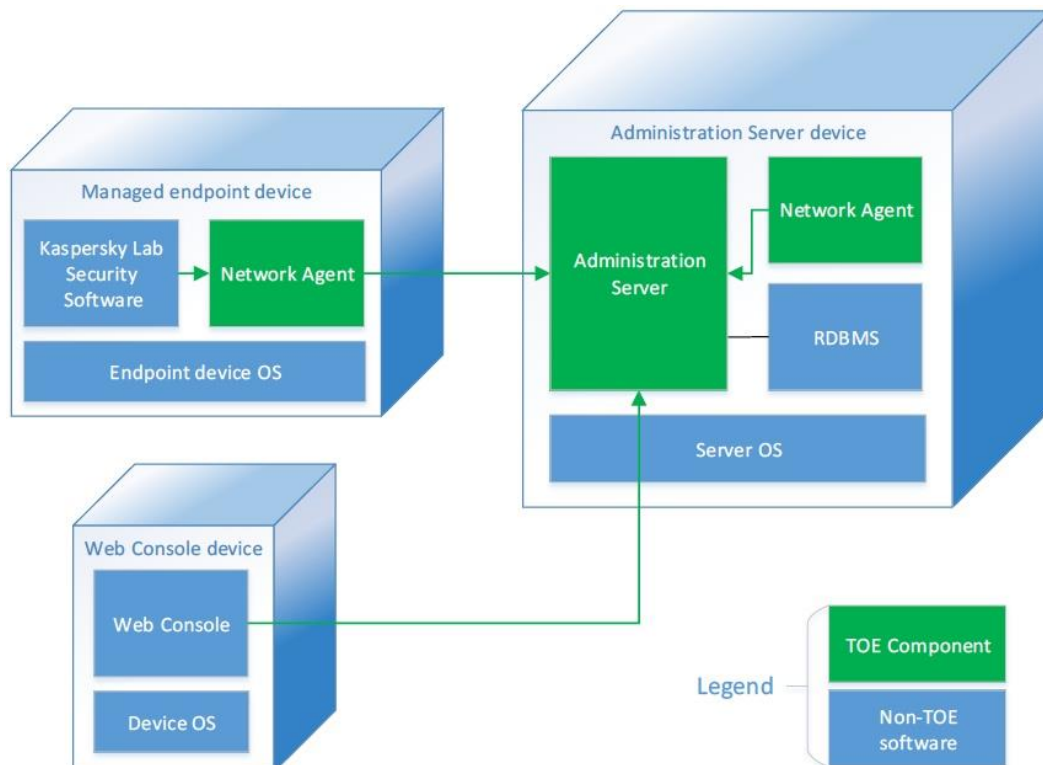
Managed endpoint device

Kaspersky Lab Security Software

Network Agent

Endpoint device OS

Administration Server device

Administration Server

Network Agent

RDBMS

Server OS

Web Console device

Web Console

Device OS

Legend

TOE Component

Non-TOE software